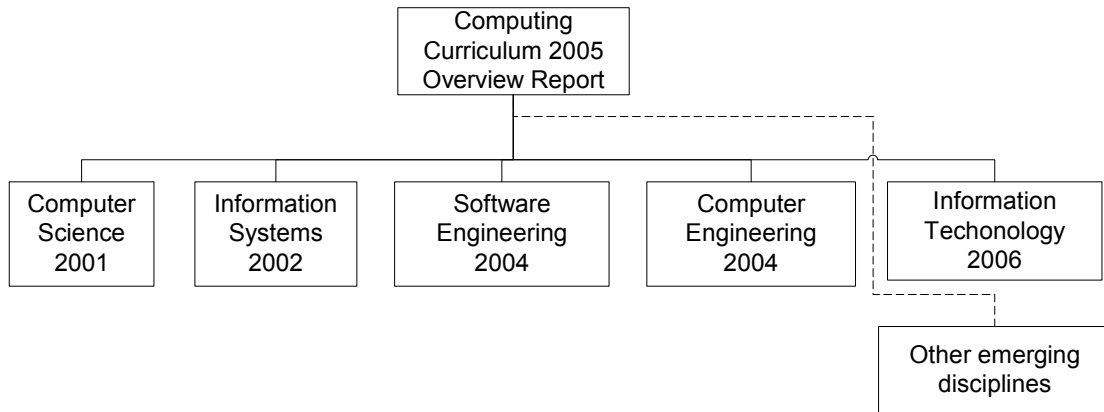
Computing Curriculum 2005 Overview Report

Computer Science 2001

Information Systems 2002

Software Engineering 2004

Computer Engineering 2004

Information Techonology 2006

Other emerging disciplines